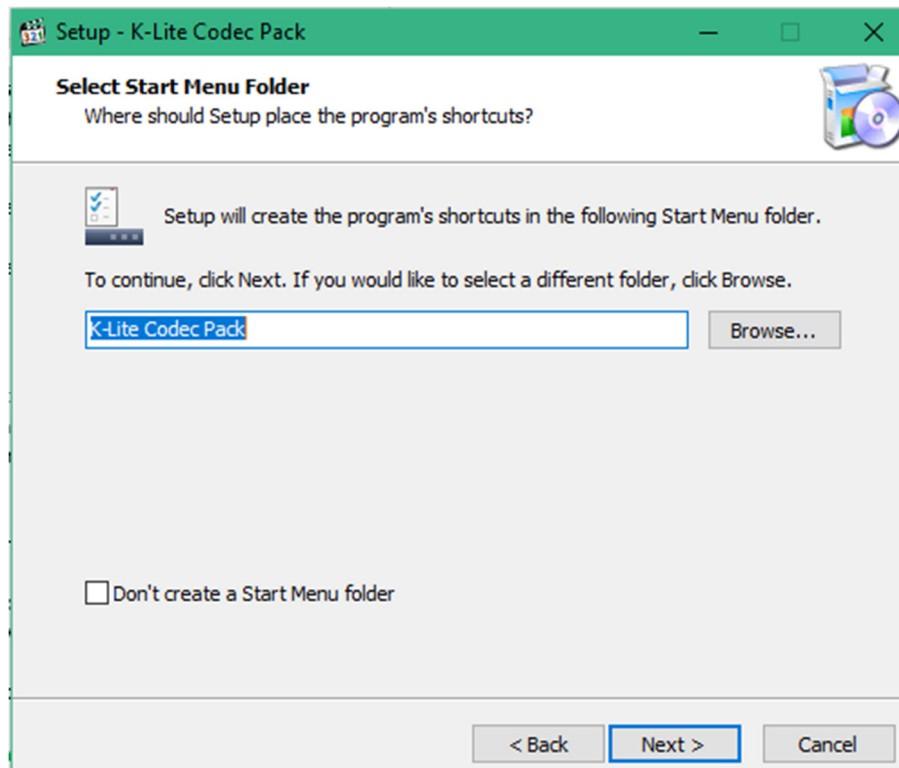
Setup - K-Lite Codec Pack

Select Start Menu Folder
Where should Setup place the program's shortcuts?

Setup will create the program's shortcuts in the following Start Menu folder.

To continue, click Next. If you would like to select a different folder, click Browse.

K-Lite Codec Pack

Browse...

Don't create a Start Menu folder

< Back

Next >

Cancel